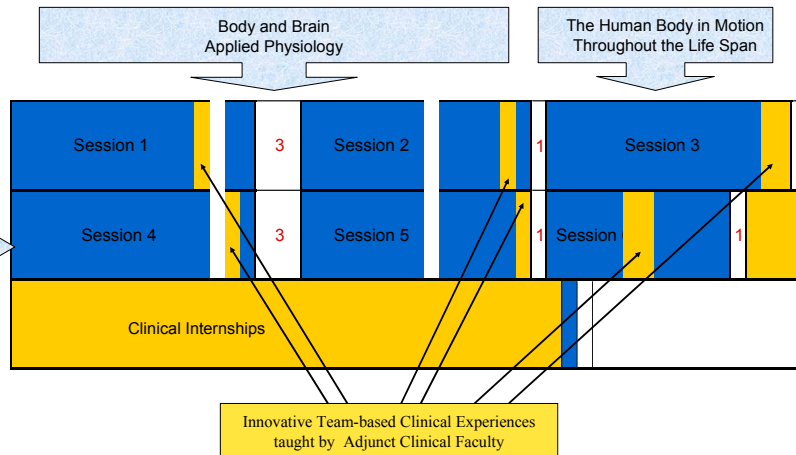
Body and Brain
Applied Physiology

The Human Body in Motion
Throughout the Life Span

Session 1

3

Session 2

1

Session 3

Session 4

3

Session 5

1

Session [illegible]

1

Clinical Internships

Innovative Team-based Clinical Experiences
taught by Adjunct Clinical Faculty